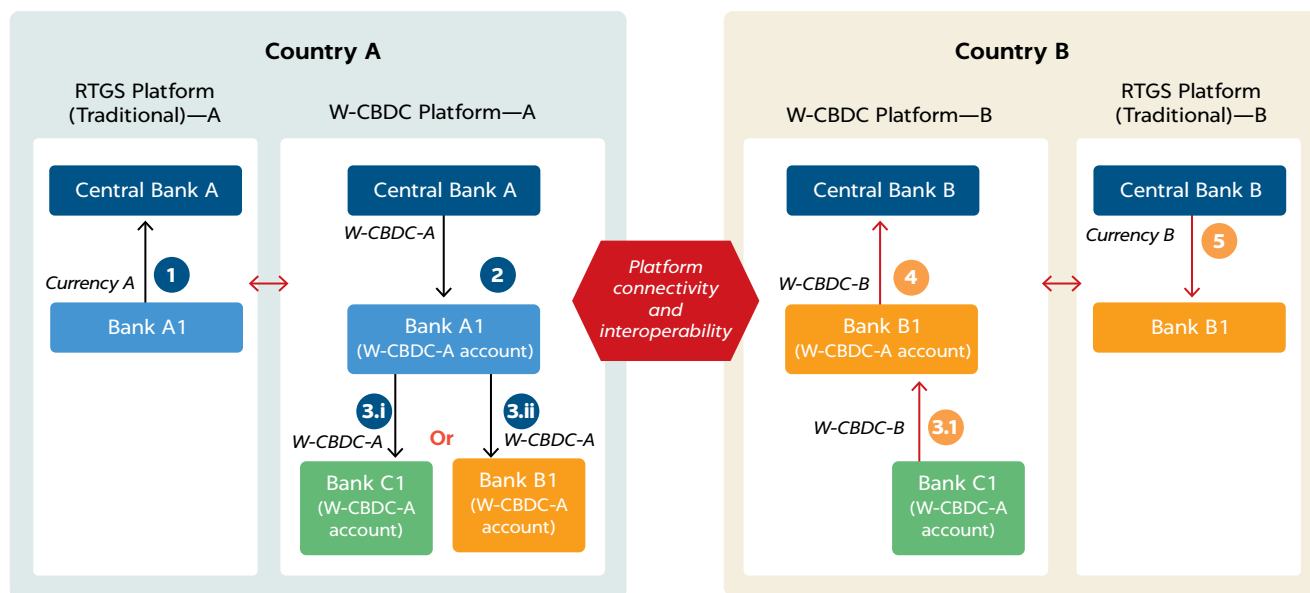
Country A

RTGS Platform (Traditional)—A

Central Bank A

Currency A

1

Bank A1

W-CBDC Platform—A

Central Bank A

W-CBDC-A

2

Bank A1 (W-CBDC-A account)

3.i

W-CBDC-A

Or

3.ii

W-CBDC-A

Bank C1 (W-CBDC-A account)

Bank B1 (W-CBDC-A account)

Platform connectivity and interoperability

Country B

W-CBDC Platform—B

Central Bank B

W-CBDC-B

4

Bank B1 (W-CBDC-A account)

W-CBDC-B

3.1

Bank C1 (W-CBDC-A account)

RTGS Platform (Traditional)—B

Central Bank B

Currency B

5

Bank B1